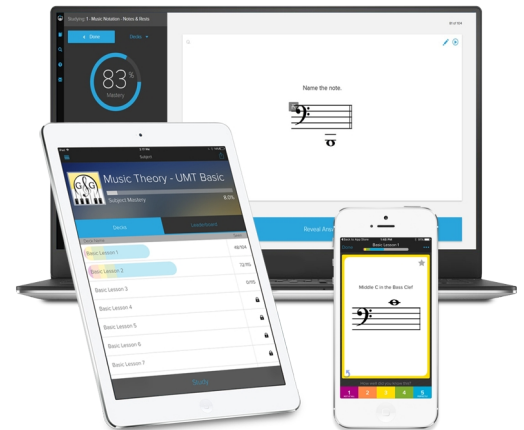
Studying 1 - Music Notation - Notes & Rests

Done

Decks

83%

Mastery

Name the note.

Reveal Ans

Subject

Music Theory - UMT Basic

Subject Mastery

8.0%

Decks

Leaderboard

Basic Lesson 1

Basic Lesson 2

Basic Lesson 3

Basic Lesson 4

Basic Lesson 5

Basic Lesson 6

Basic Lesson 7

Study

Basic Lesson 1

Middle C in the Bass Clef

1

2

3

4

5